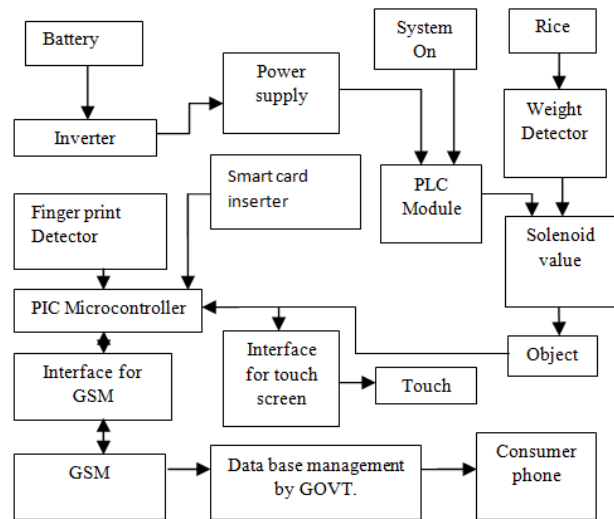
Battery

Inverter

Power supply

System On

Rice

Weight Detector

Smart card inserter

PLC Module

Finger print Detector

Solenoid value

PIC Microcontroller

Object

Interface for GSM

Interface for touch screen

Touch

GSM

Data base management by GOVT.

Consumer phone